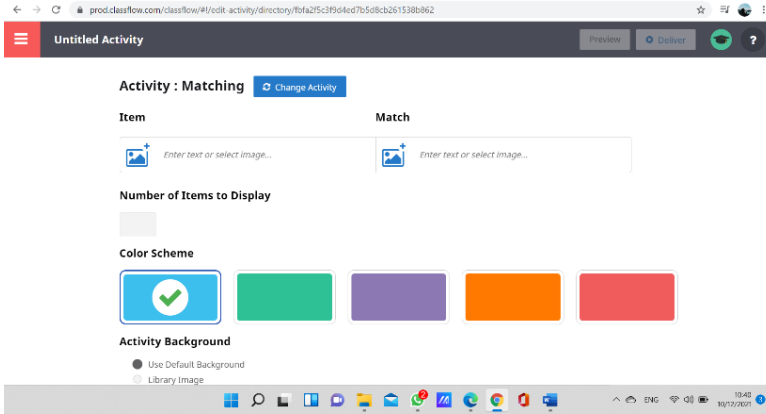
prod.classflow.com/classflow/#!/edit-activity/directory/f0fa2f5c3f9d4ed7b5d8cb261538b862

Untitled Activity

Preview

Deliver

?

Activity : Matching

Change Activity

Item

Match

Enter text or select image...

Enter text or select image...

Number of Items to Display

Color Scheme

Activity Background

Use Default Background

Library Image

2

ENG

10:48
30/12/2021

3